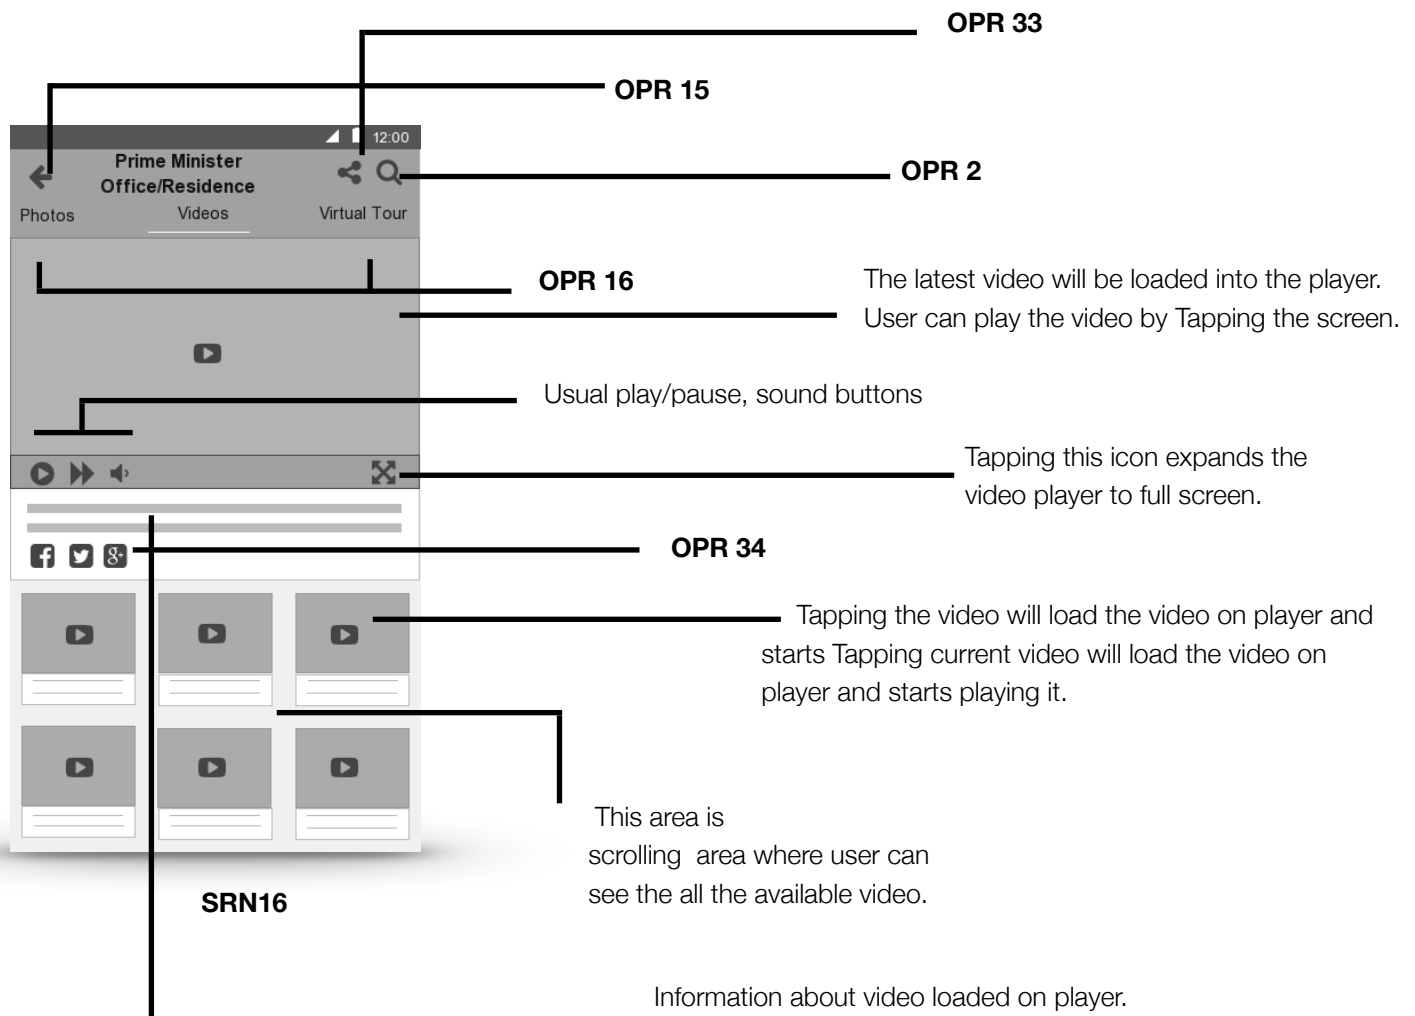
OPR 33

OPR 15

12:00

Prime Minister Office/Residence

OPR 2

Photos

Videos

Virtual Tour

OPR 16

The latest video will be loaded into the player. User can play the video by Tapping the screen.

Usual play/pause, sound buttons

Tapping this icon expands the video player to full screen.

OPR 34

Tapping the video will load the video on player and starts Tapping current video will load the video on player and starts playing it.

This area is scrolling area where user can see the all the available video.

SRN16

Information about video loaded on player.